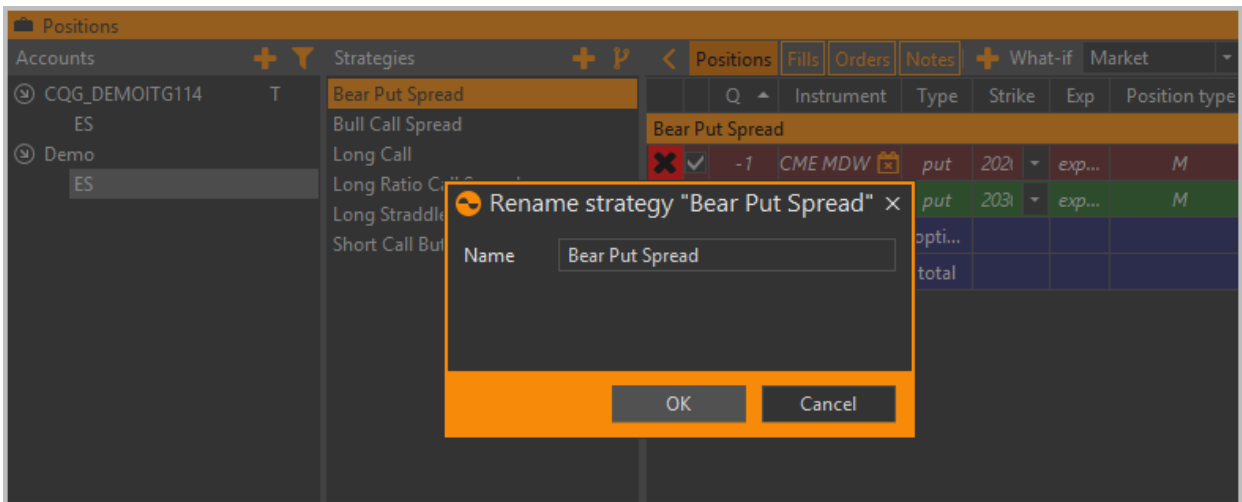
Positions

Accounts
CQG_DEMOITG114 T
ES
Demo
ES

Strategies
Bear Put Spread
Bull Call Spread
Long Call
Long Ratio Ca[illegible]
Long Straddle
Short Call Bu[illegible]

Positions Fills Orders Notes What-if Market

| | Q | Instrument | Type | Strike | Exp | Position type |
|---|---|---|---|---|---|---|
| Bear Put Spread | | | | | | |
| | -1 | CME MDW | put | 202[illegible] | exp... | M |
| | | | put | 203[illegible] | exp... | M |
| | | | opti... | | | |
| | | | total | | | |

Rename strategy "Bear Put Spread" ×
Name Bear Put Spread
OK Cancel